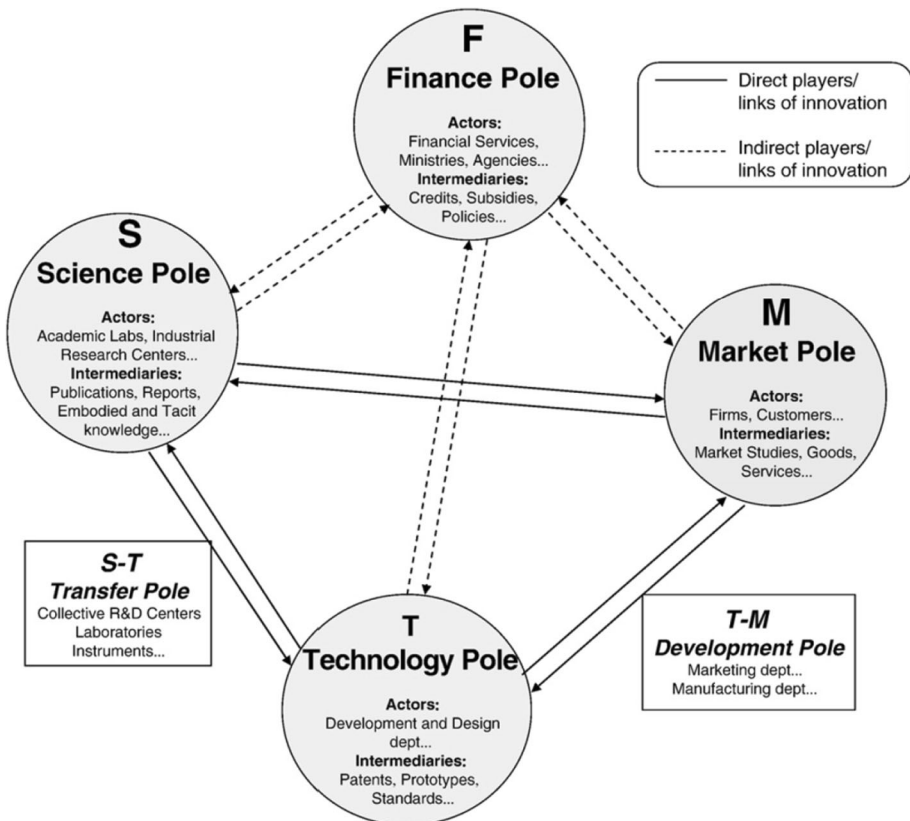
F
Finance Pole

Actors:
Financial Services, Ministries, Agencies...
Intermediaries:
Credits, Subsidies, Policies...

Direct players/ links of innovation

Indirect players/ links of innovation

S
Science Pole

Actors:
Academic Labs, Industrial Research Centers...
Intermediaries:
Publications, Reports, Embodied and Tacit knowledge...

M
Market Pole

Actors:
Firms, Customers...
Intermediaries:
Market Studies, Goods, Services...

S-T
Transfer Pole
Collective R&D Centers
Laboratories
Instruments...

T
Technology Pole

Actors:
Development and Design dept...
Intermediaries:
Patents, Prototypes, Standards...

T-M
Development Pole
Marketing dept...
Manufacturing dept...